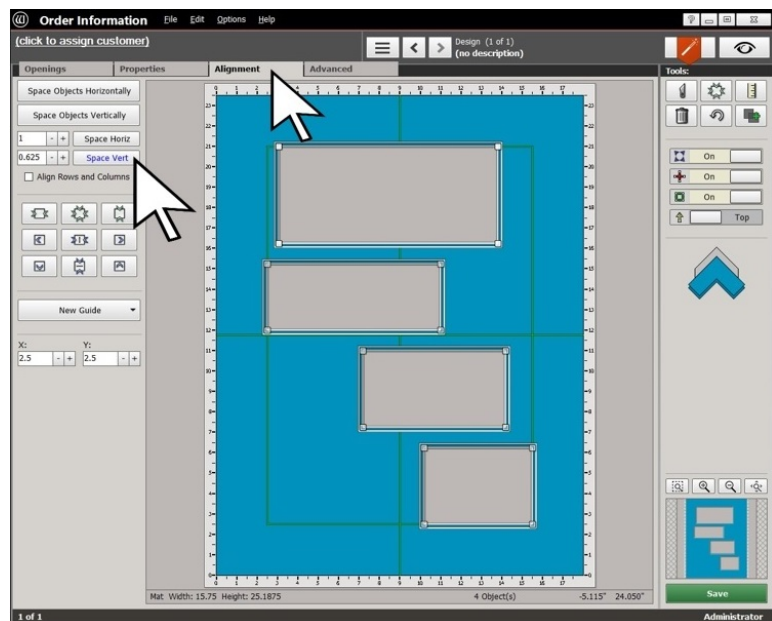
Order Information File Edit Options Help

(click to assign customer)

Design (1 of 1)
(no description)

Openings Properties Alignment Advanced

Tools:

Space Objects Horizontally

Space Objects Vertically

1 - + Space Horiz

0.625 - + Space Vert

Align Rows and Columns

New Guide

X: 2.5 - +
Y: 2.5 - +

On
On
On
Top

Mat Width: 15.75 Height: 25.1875

4 Object(s)

-5.115" 24.050"

Save

1 of 1

Administrator